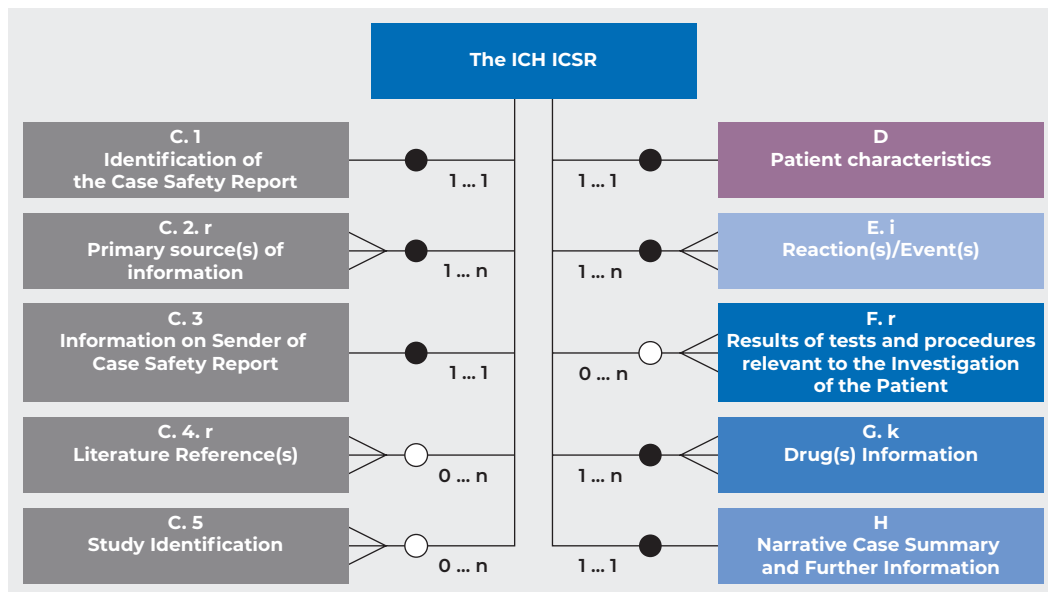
The ICH ICSR

C. 1
Identification of
the Case Safety Report

1 ... 1

C. 2. r
Primary source(s) of
information

1 ... n

C. 3
Information on Sender of
Case Safety Report

1 ... 1

C. 4. r
Literature Reference(s)

0 ... n

C. 5
Study Identification

0 ... n

D
Patient characteristics

1 ... 1

E. i
Reaction(s)/Event(s)

1 ... n

F. r
Results of tests and procedures
relevant to the Investigation
of the Patient

0 ... n

G. k
Drug(s) Information

1 ... n

H
Narrative Case Summary
and Further Information

1 ... 1